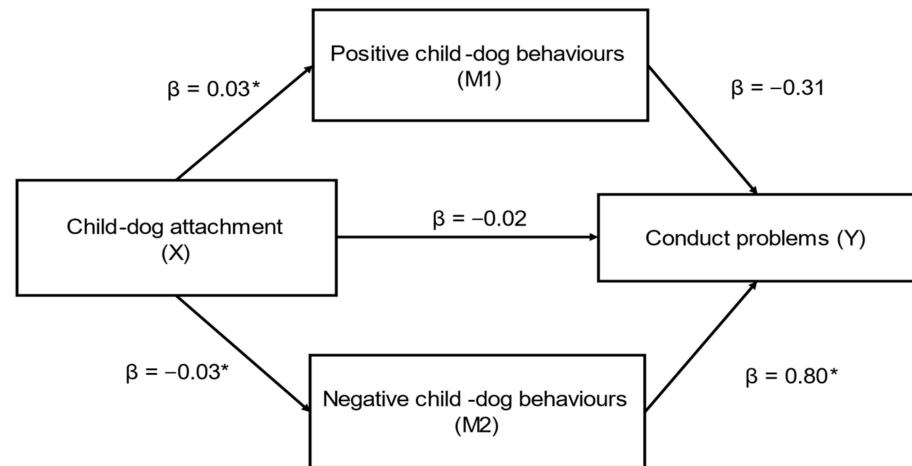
Positive child -dog behaviours (M1)

$\beta = 0.03^*$

$\beta = -0.31$

Child-dog attachment (X)

$\beta = -0.02$

Conduct problems (Y)

$\beta = -0.03^*$

Negative child -dog behaviours (M2)

$\beta = 0.80^*$